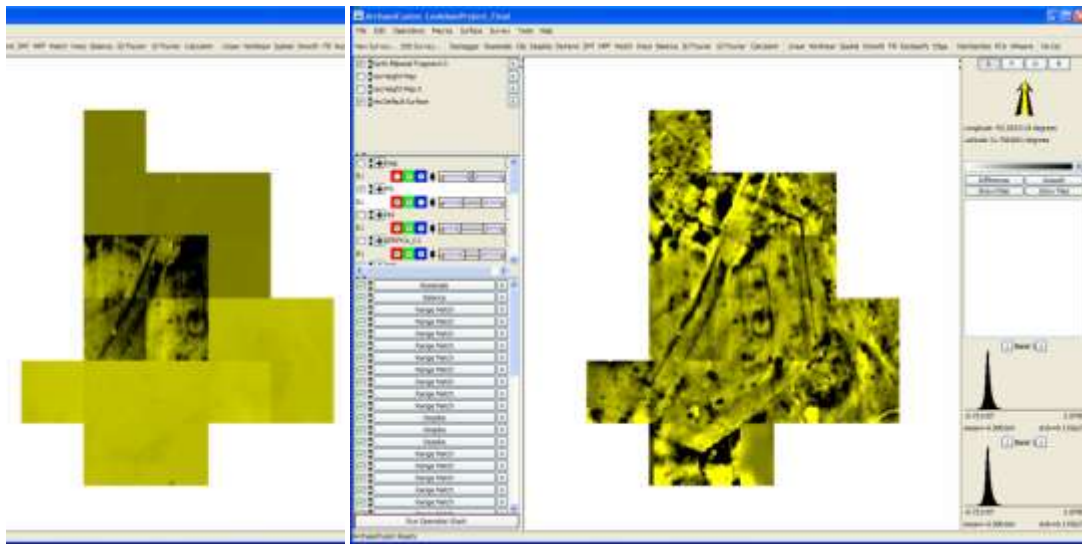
ArchaeoSurveyor: LowdownProject_Final

File Edit Operations Macros Surface Survey Tools Help

Destagger Despike Clip Interpolate Zero Mean Traverse Range Match Interp Balance Edge Match Low Pass High Pass Stretch Add

Run Operation Stack

Nominate
Balance
Range Match
Range Match
Range Match
Range Match
Range Match
Range Match
Range Match
Range Match
Range Match
Despike
Despike
Despike
Despike
Range Match
Range Match
Range Match
Range Match
Range Match
Range Match

Difference
Rows
Columns

ArchaeoProject Ready